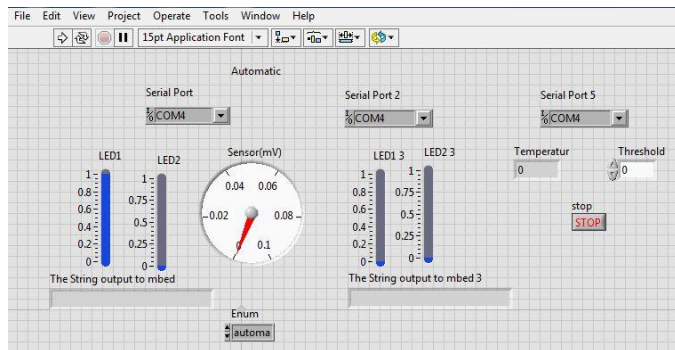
File Edit View Project Operate Tools Window Help

15pt Application Font

Automatic

Serial Port
COM4

Serial Port 2
COM4

Serial Port 5
COM4

LED1
1
0.8
0.6
0.4
0.2
0

LED2
1
0.75
0.5
0.25
0

Sensor(mV)
0.04 0.06
0.02 0.08
0 0.1

LED1 3
1
0.8
0.6
0.4
0.2
0

LED2 3
1
0.75
0.5
0.25
0

Temperatur
0

Threshold
0

stop
STOP

The String output to mbed

The String output to mbed 3

Enum
automa